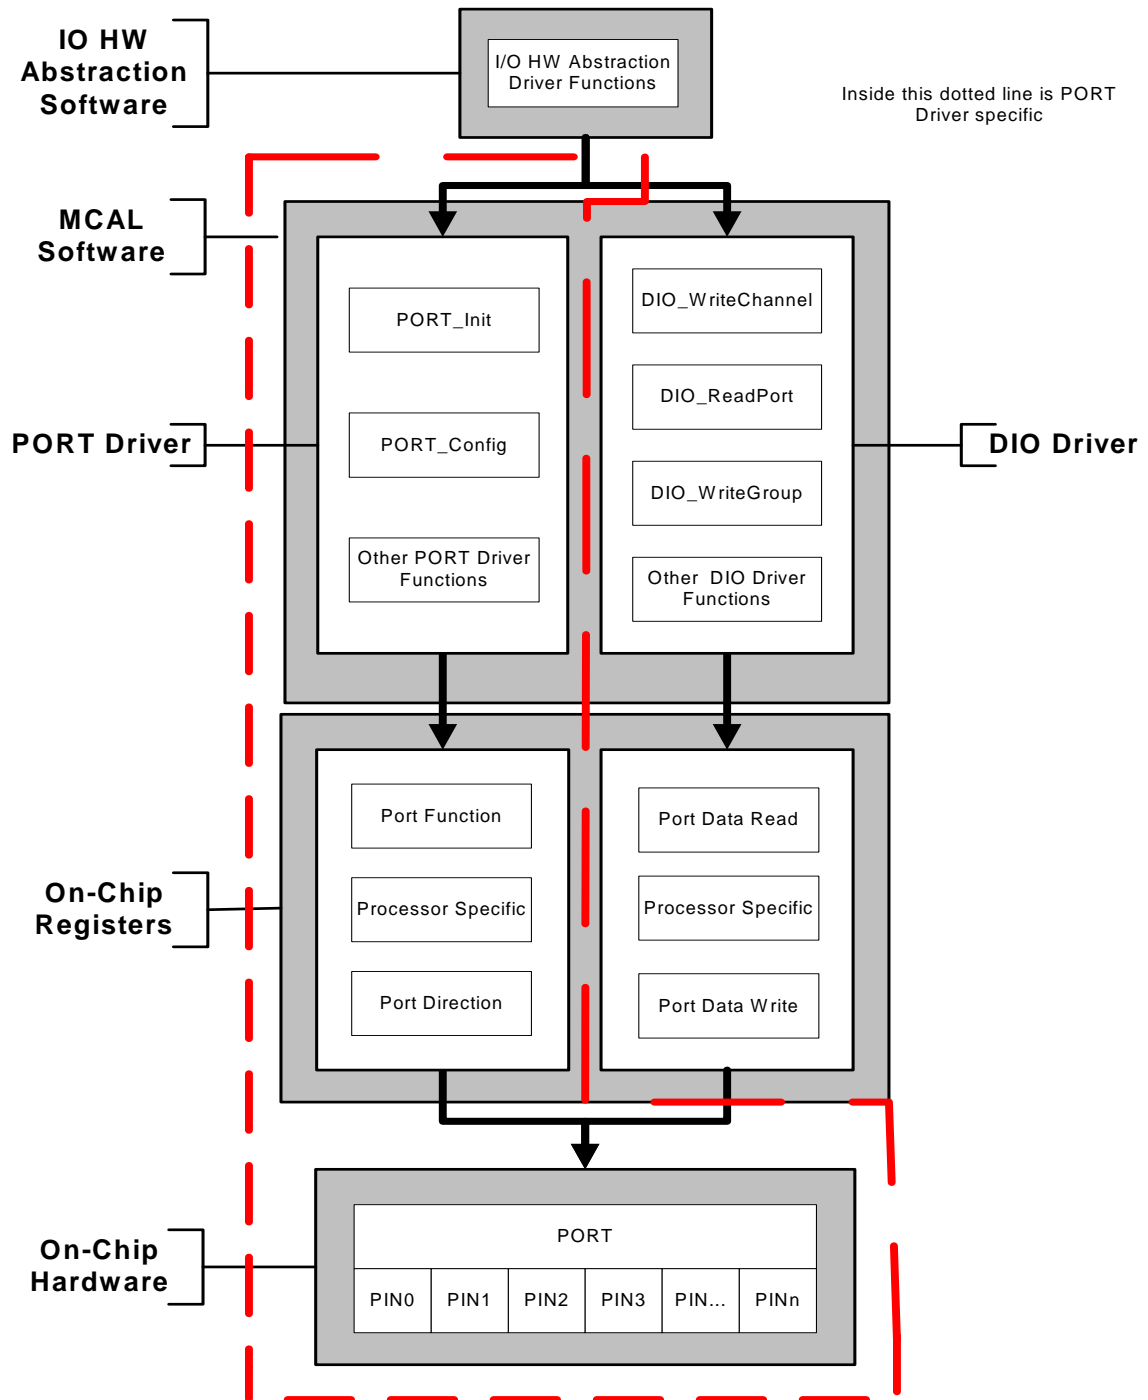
IO HW Abstraction Software

I/O HW Abstraction Driver Functions

Inside this dotted line is PORT Driver specific

MCAL Software

PORT_Init

DIO_WriteChannel

DIO_ReadPort

PORT Driver

PORT_Config

DIO Driver

DIO_WriteGroup

Other PORT Driver Functions

Other DIO Driver Functions

Port Function

Port Data Read

On-Chip Registers

Processor Specific

Processor Specific

Port Direction

Port Data Write

PORT

On-Chip Hardware

| PIN0 | PIN1 | PIN2 | PIN3 | PIN... | PINn |
|---|---|---|---|---|---|